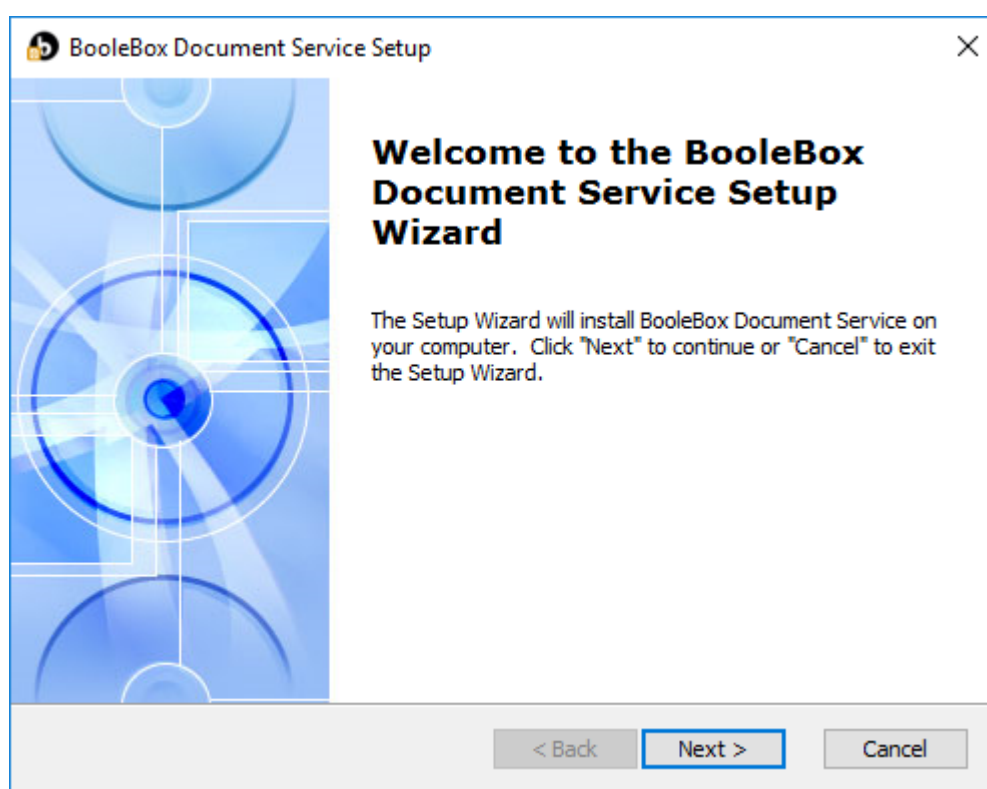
BooleBox Document Service Setup

×

Welcome to the BooleBox Document Service Setup Wizard

The Setup Wizard will install BooleBox Document Service on your computer. Click "Next" to continue or "Cancel" to exit the Setup Wizard.

< Back

Next >

Cancel